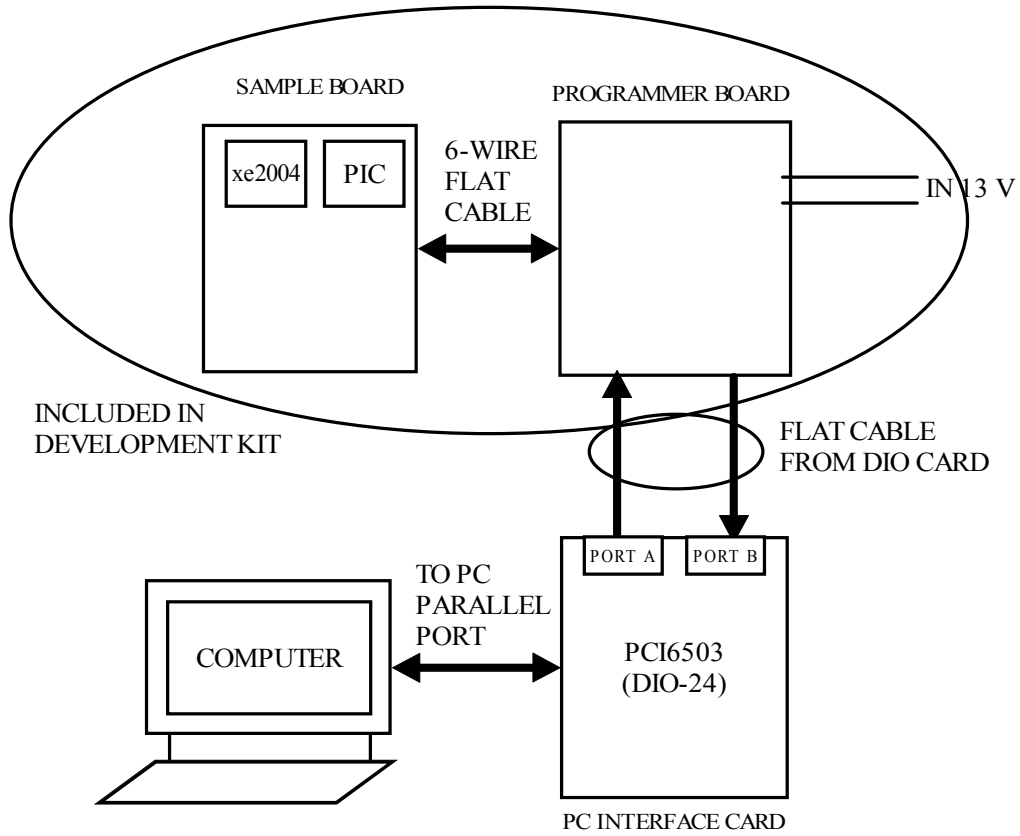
SAMPLE BOARD

PROGRAMMER BOARD

xe2004

PIC

6-WIRE FLAT CABLE

IN 13 V

INCLUDED IN DEVELOPMENT KIT

FLAT CABLE FROM DIO CARD

PORT A

PORT B

TO PC PARALLEL PORT

COMPUTER

PCI6503 (DIO-24)

PC INTERFACE CARD